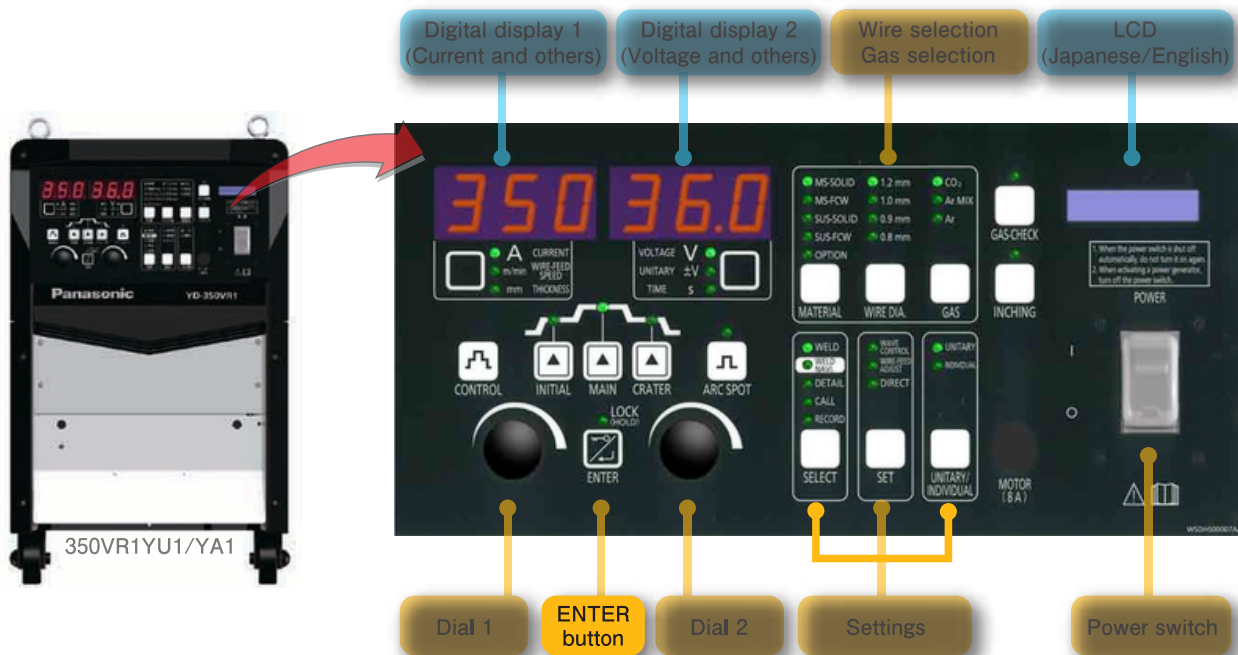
Digital display 1 (Current and others)

Digital display 2 (Voltage and others)

Wire selection Gas selection

LCD (Japanese/English)

350 36.0

Panasonic YD-350VR1

350VR1YU1/YA1

350

36.0

A CURRENT
m/min WIRE-FEED SPEED
mm THICKNESS

VOLTAGE V
UNITARY ±V
TIME s

MS-SOLID
MS-FCW
SUS-SOLID
SUS-FCW
OPTION

1.2 mm
1.0 mm
0.9 mm
0.8 mm

$CO_2$
Ar MIX
Ar

MATERIAL WIRE DIA. GAS

GAS-CHECK

INCHING

1. When the power switch is shut off automatically, do not turn it on again.
2. When activating a power generator, turn off the power switch.

POWER

CONTROL INITIAL MAIN CRATER ARC SPOT

LOCK (HOLD)

ENTER

WELD
WELD NAVI
DETAIL
CALL
RECORD

WAVE CONTROL
WIRE FEED ADJUST
DIRECT

UNITARY
INDIVIDUAL

SELECT SET UNITARY/ INDIVIDUAL

MOTOR (8A)

I

O

WSDH500007A

Dial 1

ENTER button

Dial 2

Settings

Power switch